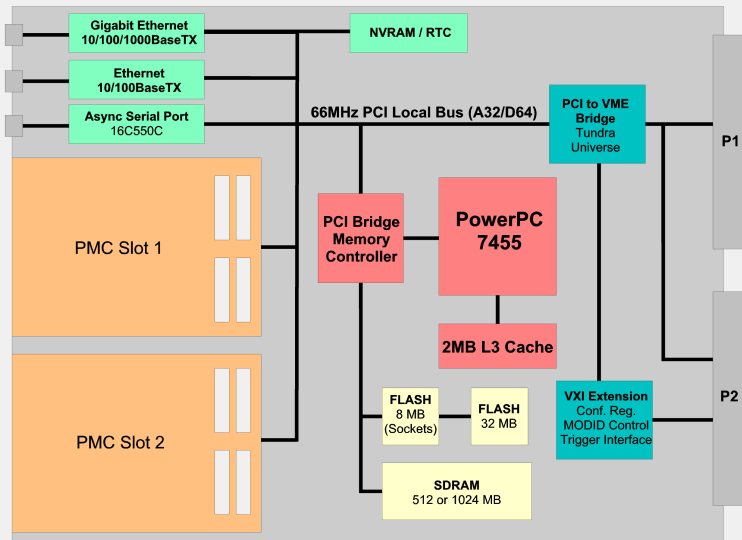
Gigabit Ethernet
10/100/1000BaseTX

NVRAM / RTC

Ethernet
10/100BaseTX

Async Serial Port
16C550C

66MHz PCI Local Bus (A32/D64)

PCI to VME Bridge
Tundra
Universe

P1

PMC Slot 1

PCI Bridge
Memory
Controller

PowerPC
7455

2MB L3 Cache

PMC Slot 2

FLASH
8 MB
(Sockets)

FLASH
32 MB

VXI Extension
Conf. Reg.
MODID Control
Trigger Interface

P2

SDRAM
512 or 1024 MB